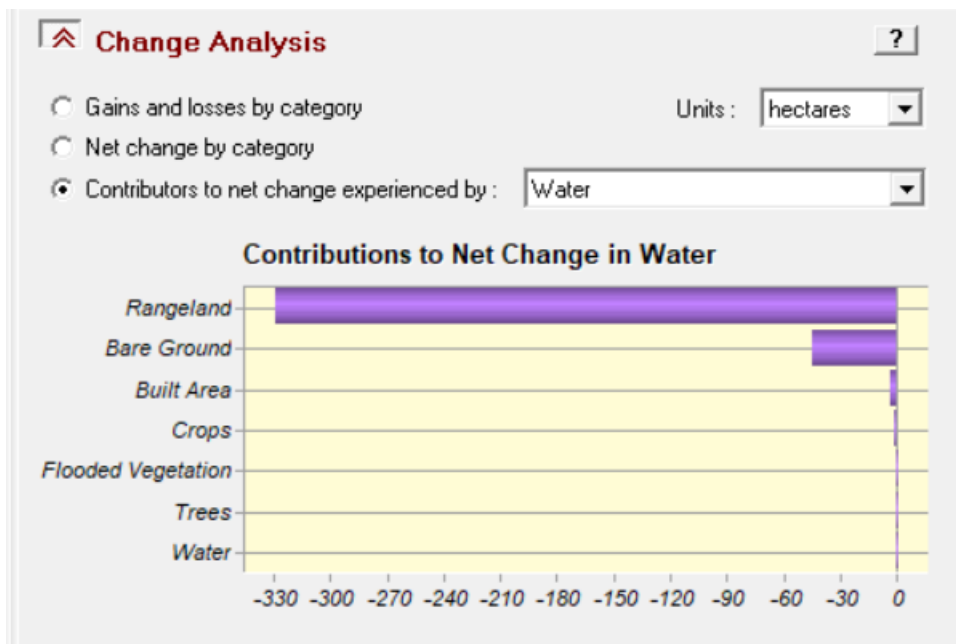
Change Analysis

?

Gains and losses by category

Units : hectares

Net change by category

Contributors to net change experienced by : Water

Contributions to Net Change in Water

Rangeland
Bare Ground
Built Area
Crops
Flooded Vegetation
Trees
Water

-330 -300 -270 -240 -210 -180 -150 -120 -90 -60 -30 0